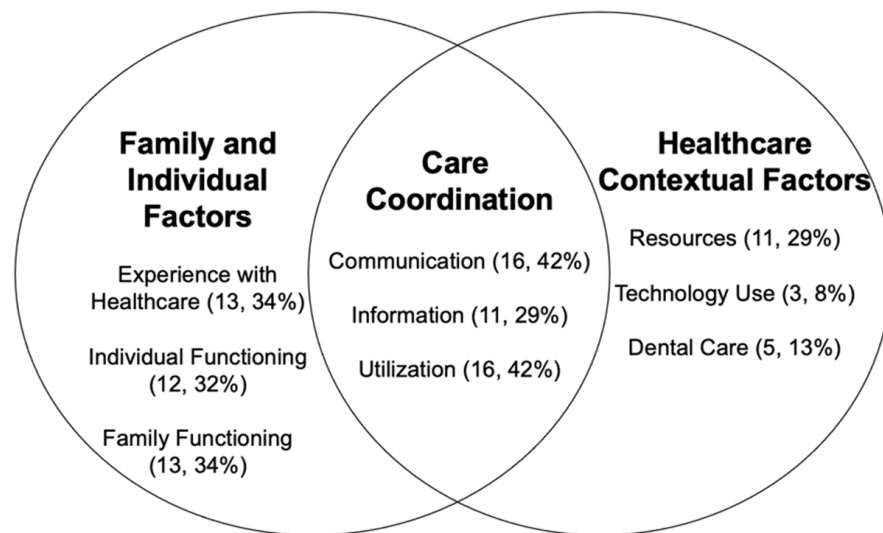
Family and Individual Factors

Experience with Healthcare (13, 34%)

Individual Functioning (12, 32%)

Family Functioning (13, 34%)

Care Coordination

Communication (16, 42%)

Information (11, 29%)

Utilization (16, 42%)

Healthcare Contextual Factors

Resources (11, 29%)

Technology Use (3, 8%)

Dental Care (5, 13%)